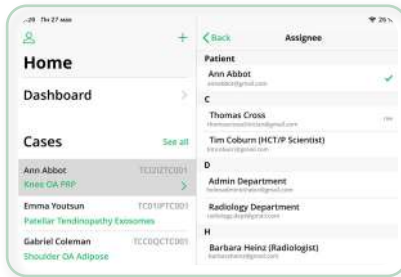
Thu 27
+
Home
Dashboard
Cases
See all
Ann Abbot
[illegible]
Knee OA PRP
Emma Youtsun
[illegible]
Patellar Tendinopathy Exosomes
Gabriel Coleman
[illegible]
Shoulder OA Adipose
Back
Assignee
Patient
Ann Abbot
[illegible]
C
Thomas Cross
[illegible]
Tim Coburn (HCT/P Scientist)
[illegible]
D
Admin Department
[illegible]
Radiology Department
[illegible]
H
Barbara Heinz (Radiologist)
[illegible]